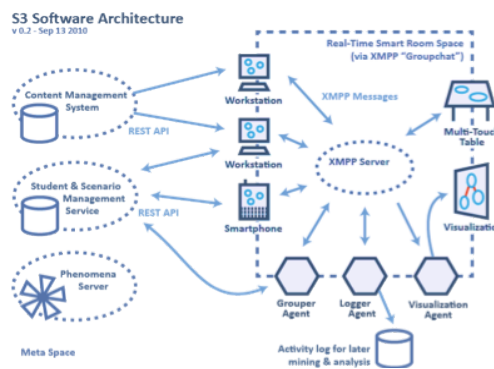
S3 Software Architecture
v 0.2 - Sep 13 2010

Real-Time Smart Room Space (via XMPP "Groupchat")

Content Management System

REST API

Workstation

XMPP Messages

Workstation

Multi-Touch Table

Student & Scenario Management Service

REST API

XMPP Server

Smartphone

Visualization

Phenomena Server

Grouper Agent

Logger Agent

Visualization Agent

Meta Space

Activity log for later mining & analysis